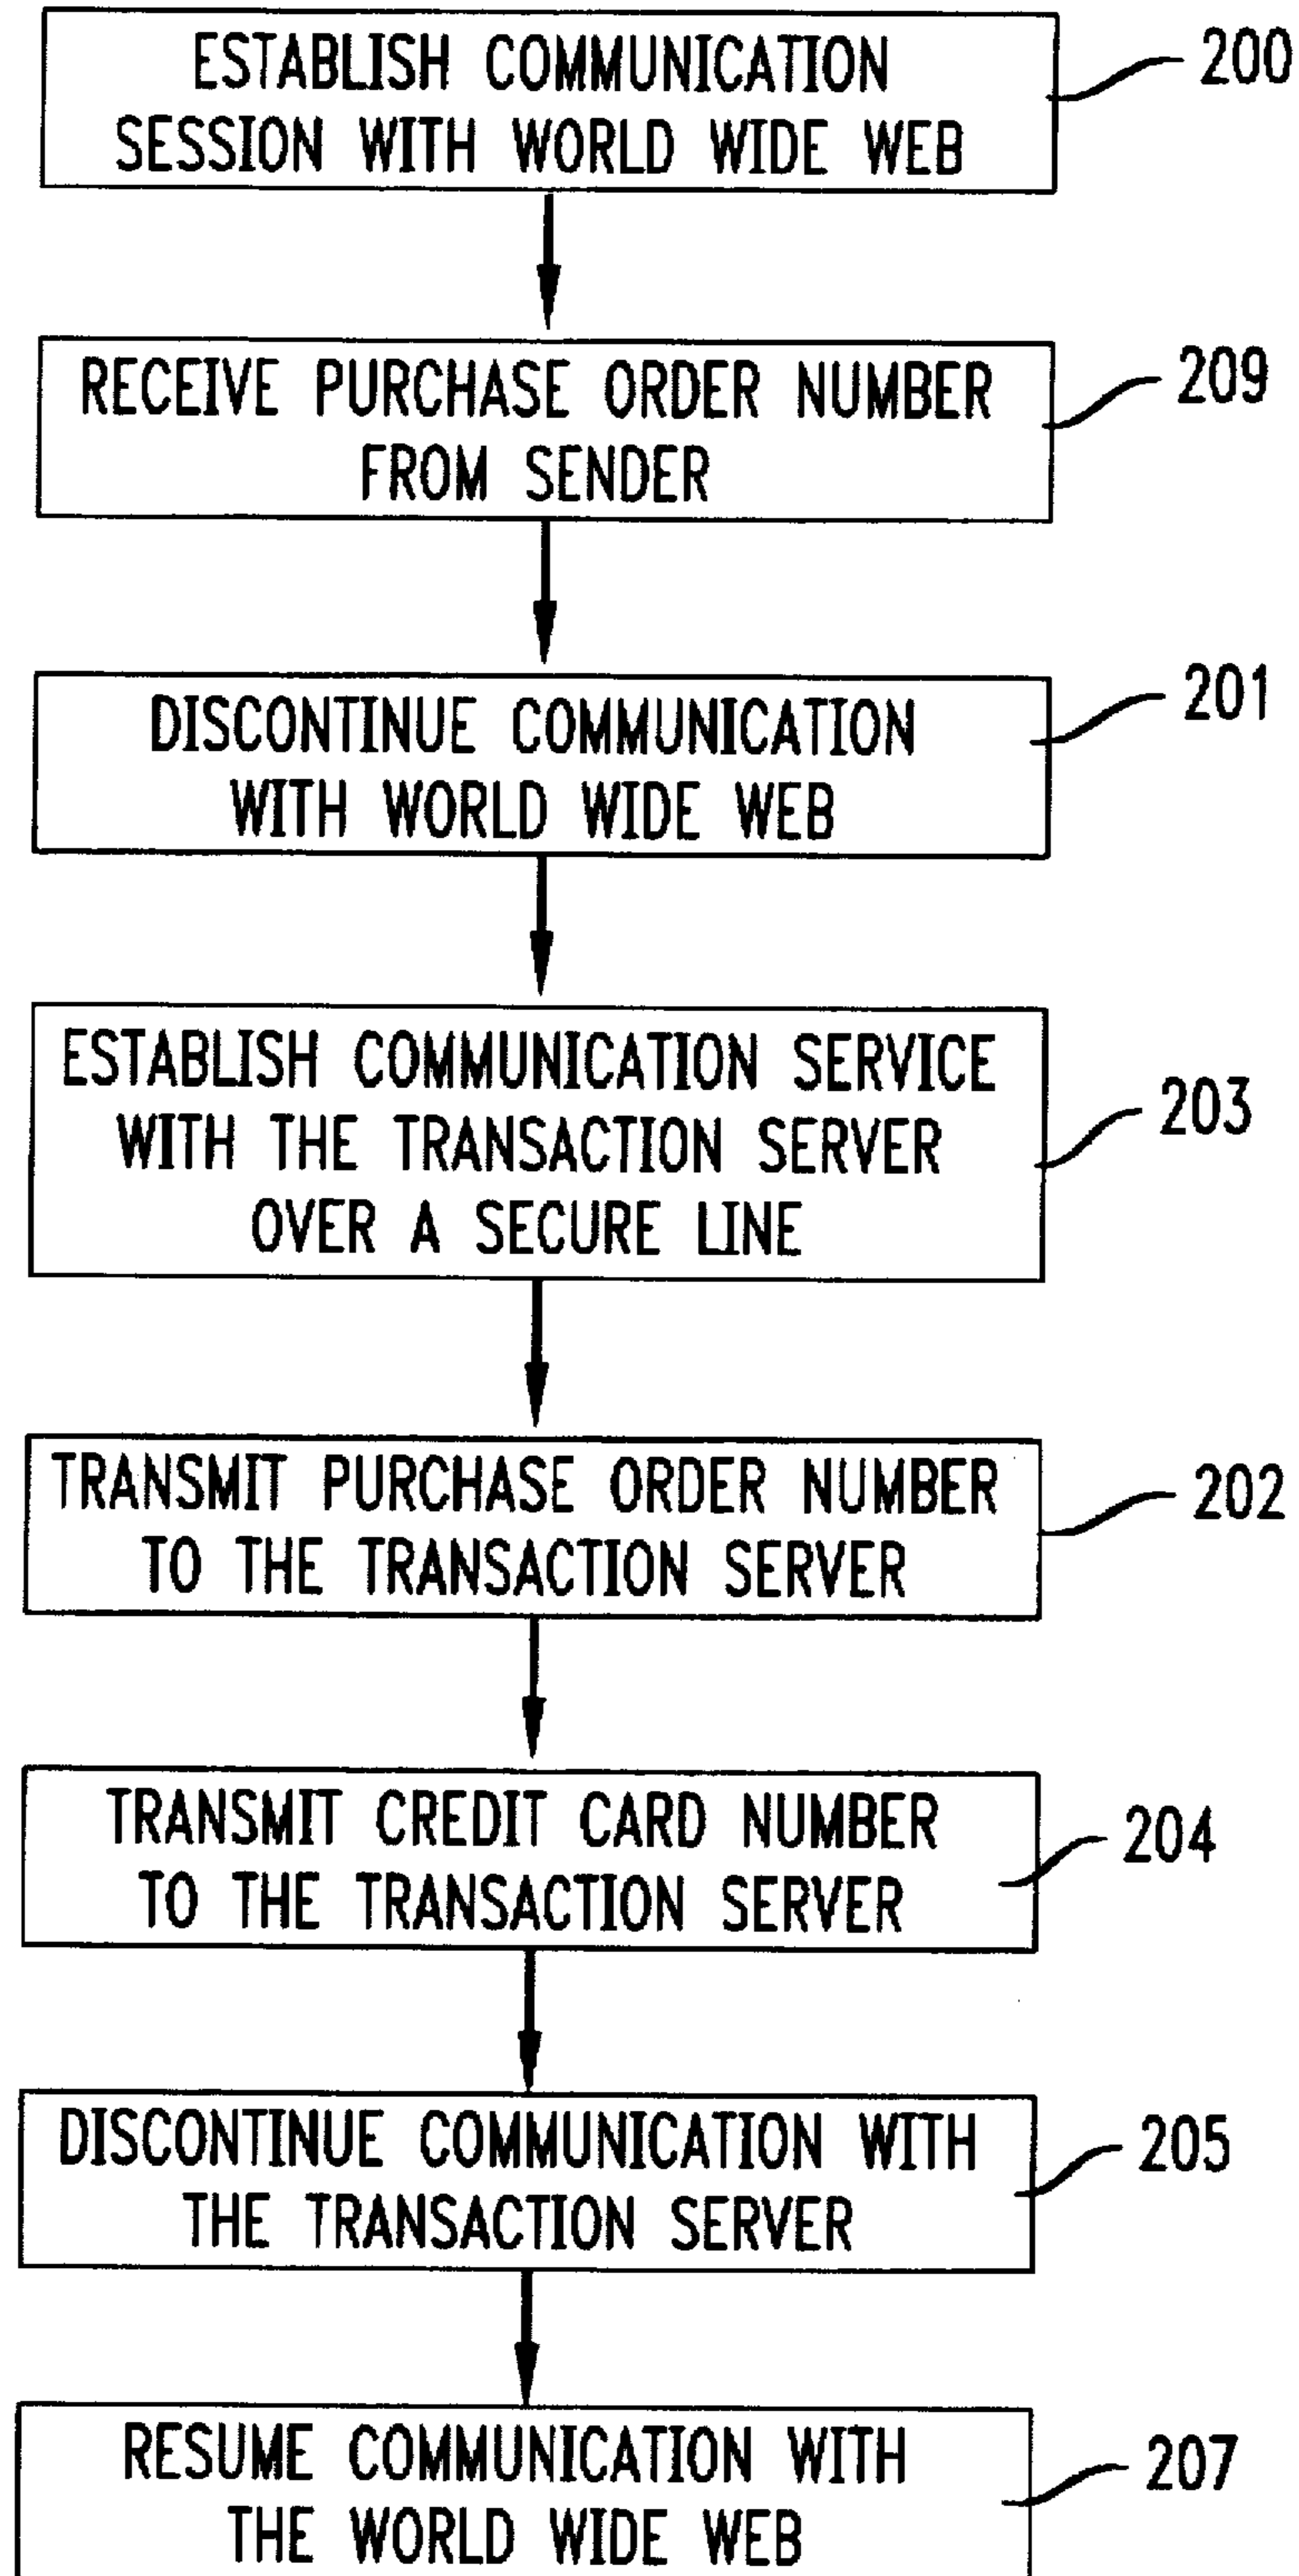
ESTABLISH COMMUNICATION SESSION WITH WORLD WIDE WEB

200

RECEIVE PURCHASE ORDER NUMBER FROM SENDER

209

DISCONTINUE COMMUNICATION WITH WORLD WIDE WEB

201

ESTABLISH COMMUNICATION SERVICE WITH THE TRANSACTION SERVER OVER A SECURE LINE

203

TRANSMIT PURCHASE ORDER NUMBER TO THE TRANSACTION SERVER

202

TRANSMIT CREDIT CARD NUMBER TO THE TRANSACTION SERVER

204

DISCONTINUE COMMUNICATION WITH THE TRANSACTION SERVER

205

RESUME COMMUNICATION WITH THE WORLD WIDE WEB

207